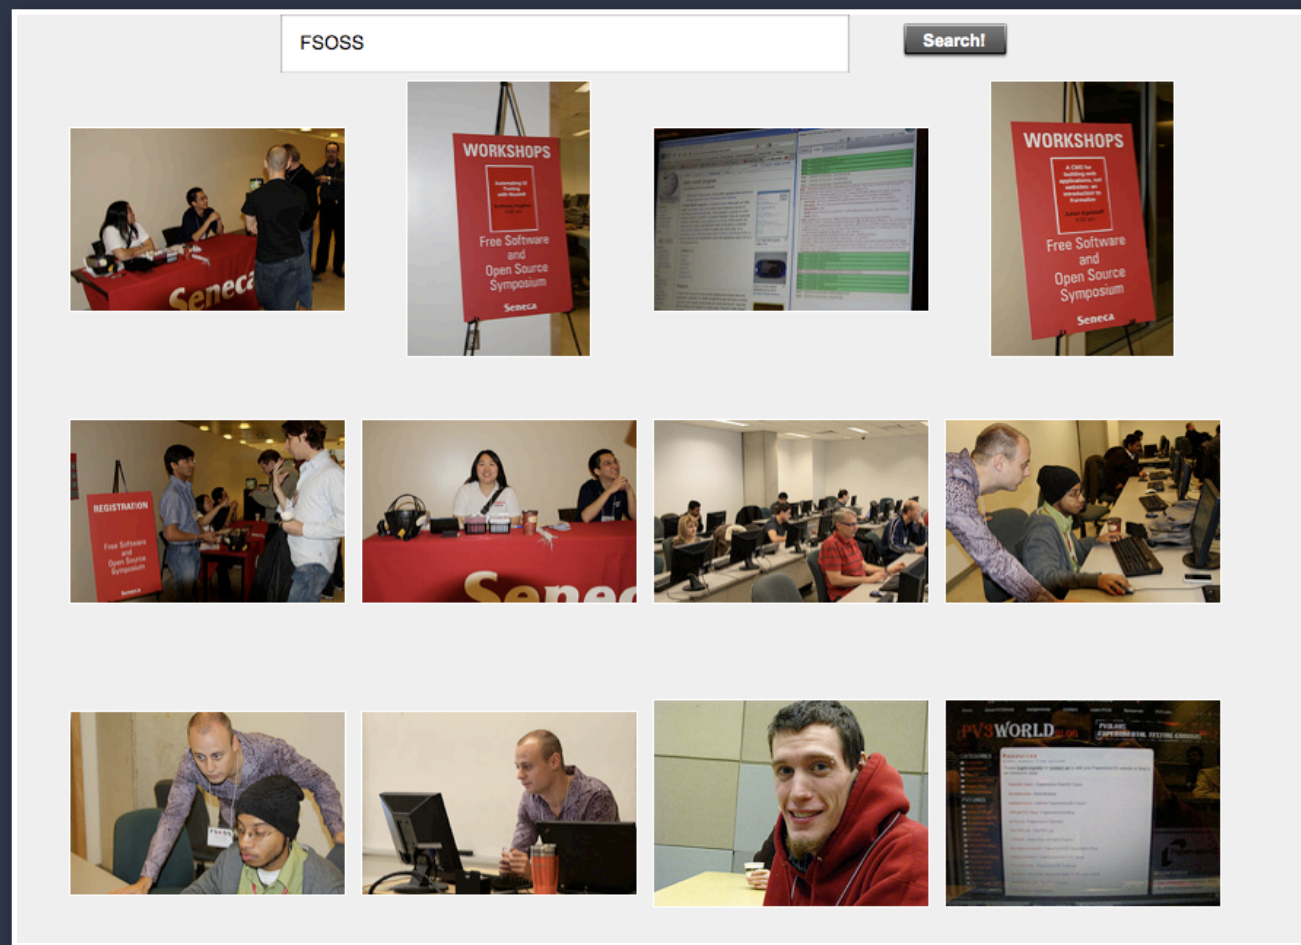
FSOSS

Search!

Seneca

WORKSHOPS

Free Software and Open Source Symposium

Seneca

WORKSHOPS

A CMS for building web applications, not websites: an introduction to Formation

Free Software and Open Source Symposium

Seneca

REGISTRATION

Free Software and Open Source Symposium

Seneca

Senec

PV3WORLD